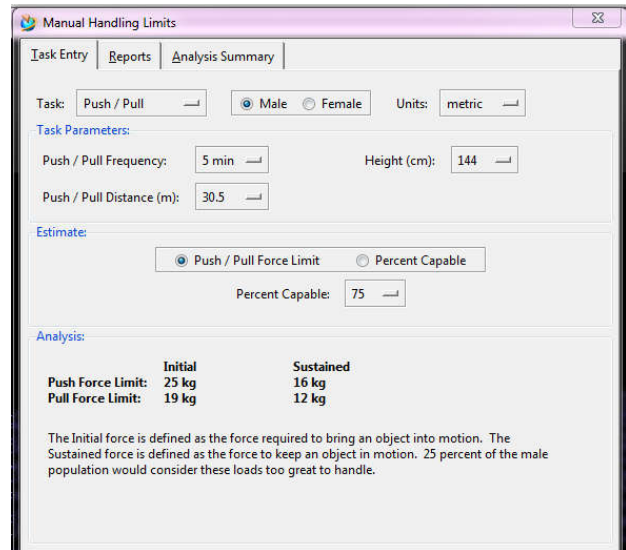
Manual Handling Limits

Task Entry | Reports | Analysis Summary

Task: Push / Pull

Male Female

Units: metric

Task Parameters:

Push / Pull Frequency: 5 min

Height (cm): 144

Push / Pull Distance (m): 30.5

Estimate:

Push / Pull Force Limit Percent Capable

Percent Capable: 75

Analysis:

| | Initial | Sustained |
|---|---|---|
| Push Force Limit: | 25 kg | 16 kg |
| Pull Force Limit: | 19 kg | 12 kg |

The Initial force is defined as the force required to bring an object into motion. The Sustained force is defined as the force to keep an object in motion. 25 percent of the male population would consider these loads too great to handle.